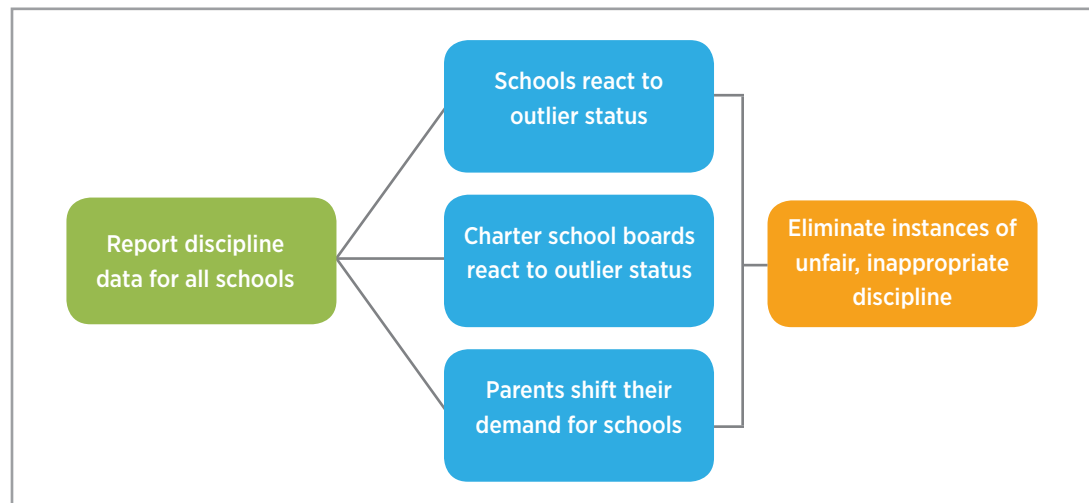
Report discipline data for all schools

Schools react to outlier status

Charter school boards react to outlier status

Parents shift their demand for schools

Eliminate instances of unfair, inappropriate discipline